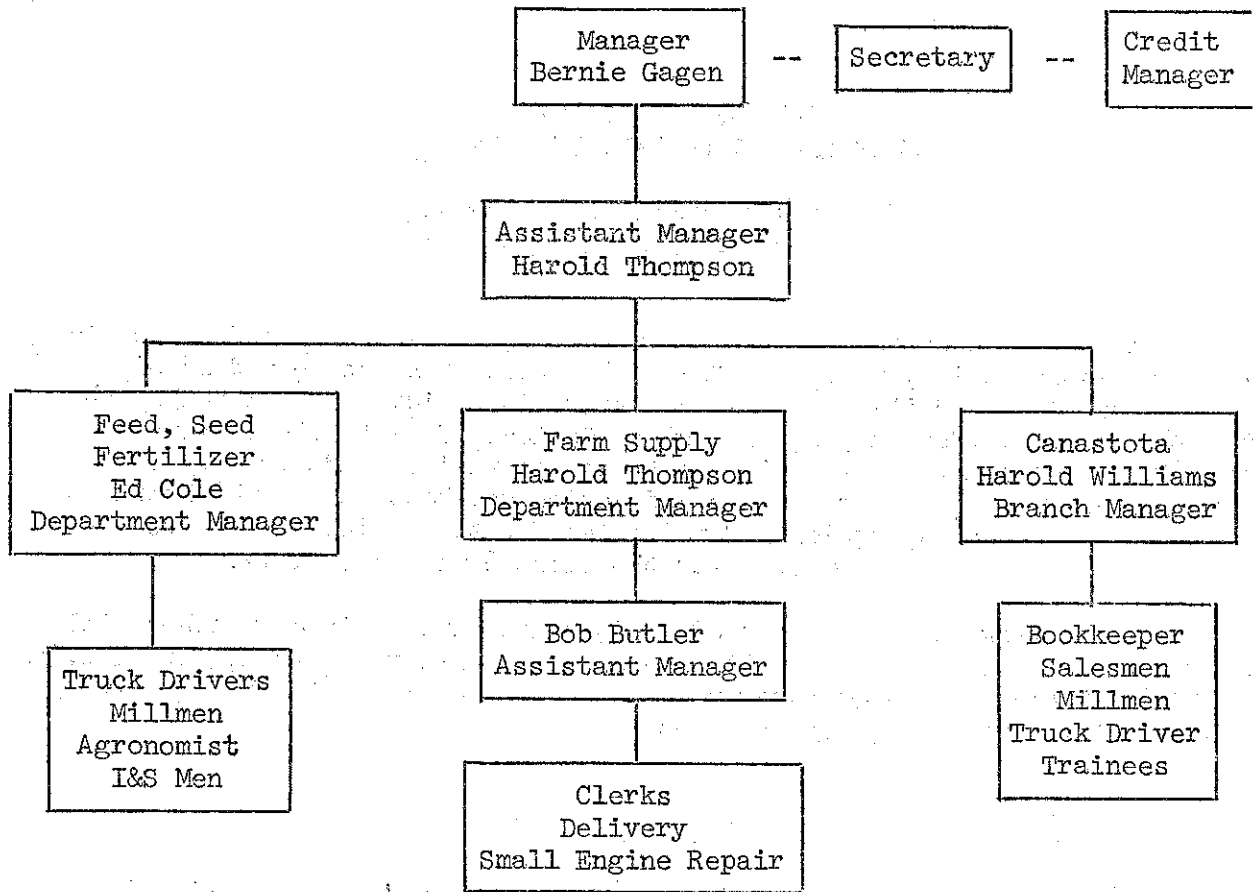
Manager
Bernie Gagen

Secretary

Credit
Manager

Assistant Manager
Harold Thompson

Feed, Seed
Fertilizer
Ed Cole
Department Manager

Farm Supply
Harold Thompson
Department Manager

Canastota
Harold Williams
Branch Manager

Truck Drivers
Millmen
Agronomist
I&S Men

Bob Butler
Assistant Manager

Bookkeeper
Salesmen
Millmen
Truck Driver
Trainees

Clerks
Delivery
Small Engine Repair